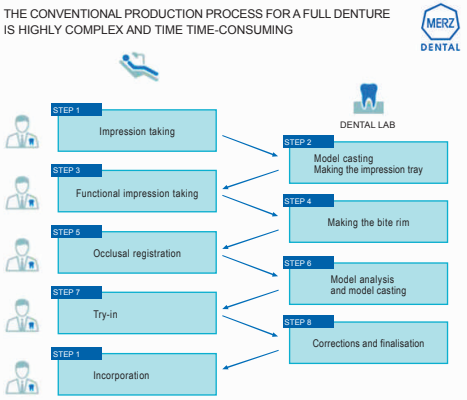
THE CONVENTIONAL PRODUCTION PROCESS FOR A FULL DENTURE IS HIGHLY COMPLEX AND TIME TIME-CONSUMING

MERZ DENTAL

DENTAL LAB

STEP 1
Impression taking

STEP 2
Model casting
Making the impression tray

STEP 3
Functional impression taking

STEP 4
Making the bite rim

STEP 5
Occlusal registration

STEP 6
Model analysis and model casting

STEP 7
Try-in

STEP 8
Corrections and finalisation

STEP 1
Incorporation